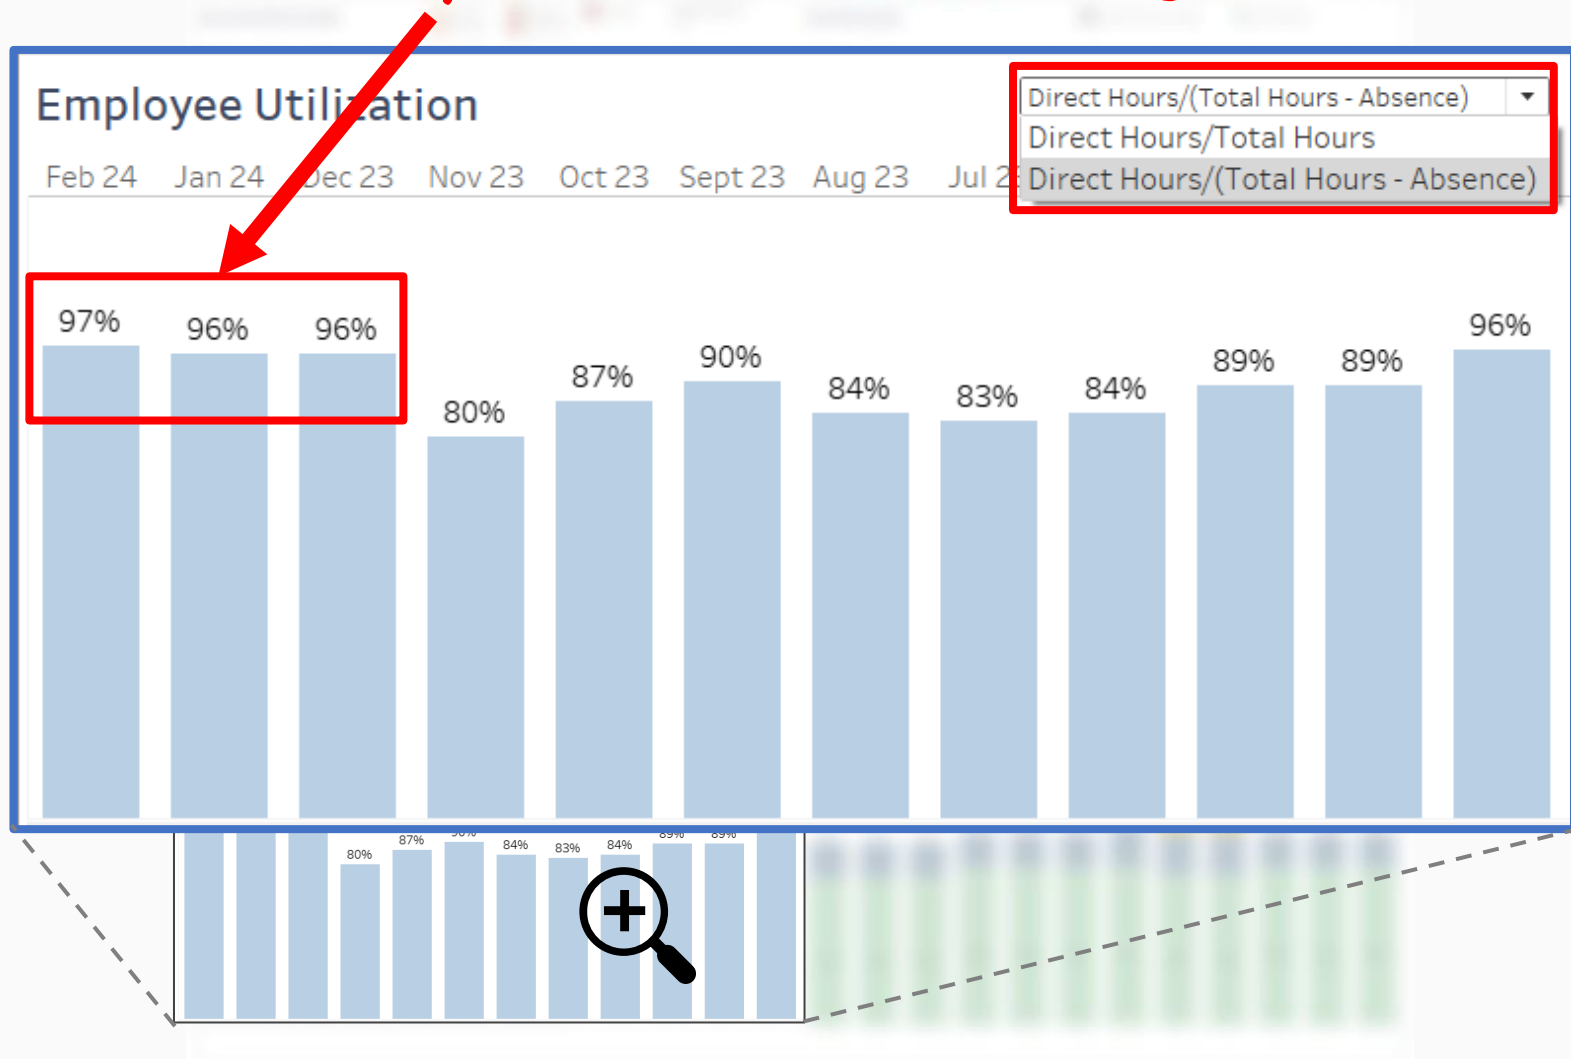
Employee Utilization

Direct Hours/(Total Hours - Absence)
Direct Hours/Total Hours
Direct Hours/(Total Hours - Absence)

Feb 24 Jan 24 Dec 23 Nov 23 Oct 23 Sept 23 Aug 23 Jul 2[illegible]

97% 96% 96% 80% 87% 90% 84% 83% 84% 89% 89% 96%

80% 87% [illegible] 84% 83% 84% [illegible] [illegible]